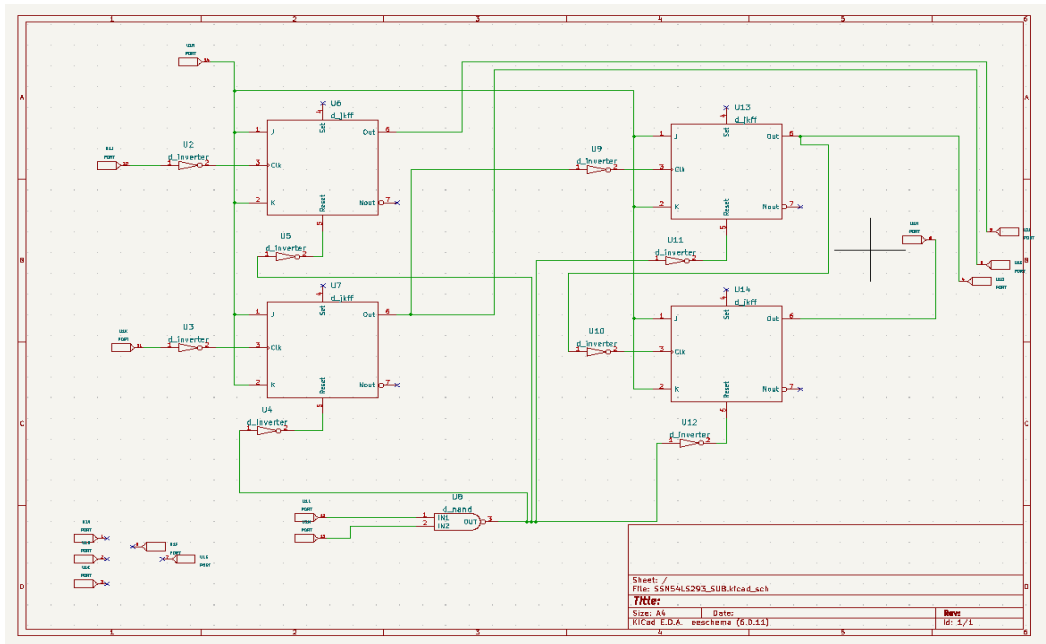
1 2 3 4 5 6

A B C D

U6
d_jkff
J
Clk
K
Set
Reset
Out
Nout

U2
d_inverter

U5
d_inverter

U7
d_jkff
J
Clk
K
Set
Reset
Out
Nout

U3
d_inverter

U4
d_inverter

U9
d_inverter

U13
d_jkff
J
Clk
K
Set
Reset
Out
Nout

U11
d_inverter

U10
d_inverter

U14
d_jkff
J
Clk
K
Set
Reset
Out
Nout

U12
d_inverter

U8
d_nand
IN1
IN2
OUT

PORT

Sheet: /
File: SN54LS293_SUB.kicad_sch
Title:
Size: A4
Date:
Rev:
KiCad E.D.A. eeschema (6.0.11)
Id: 1/1